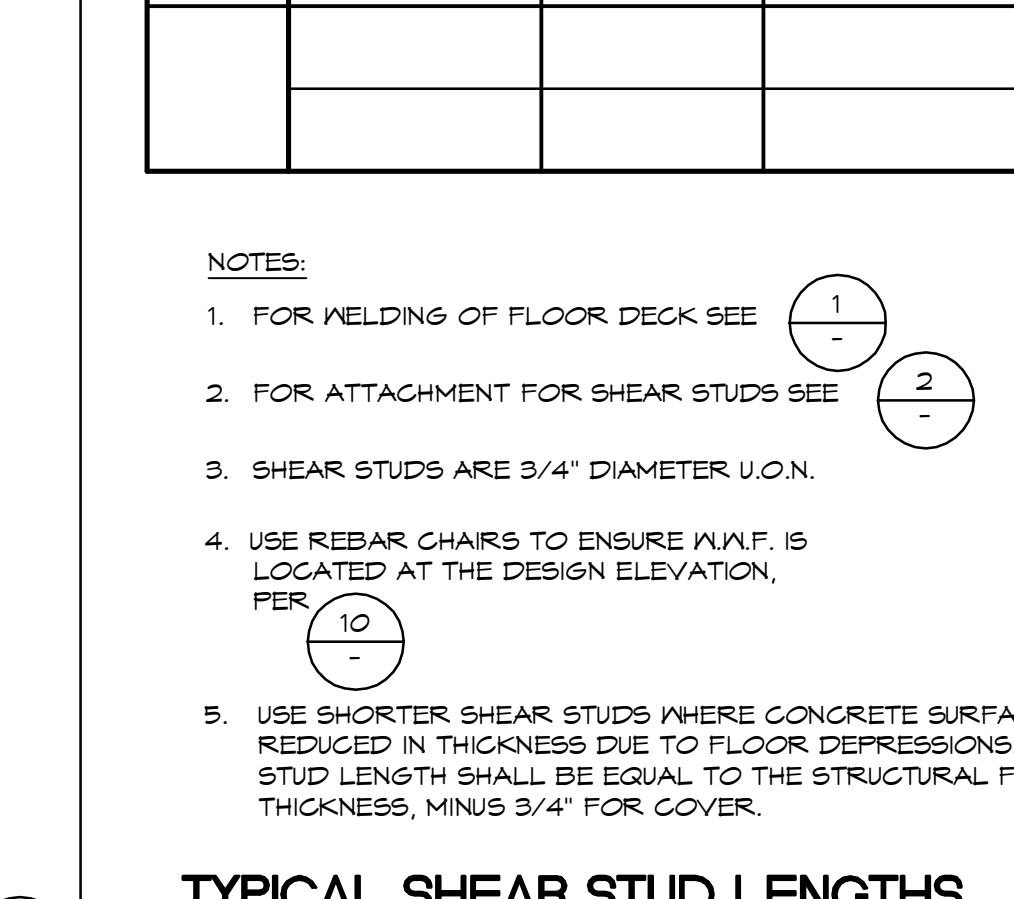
NOTES:

1. FOR WELDING OF FLOOR DECK SEE 1 -

2. FOR ATTACHMENT FOR SHEAR STUDS SEE 2 -

3. SHEAR STUDS ARE 3/4" DIAMETER U.O.N.

4. USE REBAR CHAIRS TO ENSURE W.W.F. IS LOCATED AT THE DESIGN ELEVATION, PER 10 -

5. USE SHORTER SHEAR STUDS WHERE CONCRETE SURFA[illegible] REDUCED IN THICKNESS DUE TO FLOOR DEPRESSIONS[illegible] STUD LENGTH SHALL BE EQUAL TO THE STRUCTURAL F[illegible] THICKNESS, MINUS 3/4" FOR COVER.

TYPICAL SHEAR STUD LENGTHS